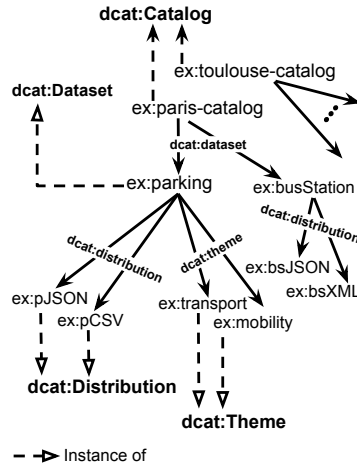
dcat:Catalog

ex:toulouse-catalog

dcat:Dataset

ex:paris-catalog

dcat:dataset

ex:parking

ex:busStation

dcat:distribution

dcat:distribution

dcat:theme

ex:bsJSON

ex:bsXML

ex:pJSON

ex:pCSV

ex:transport

ex:mobility

dcat:Distribution

dcat:Theme

Instance of